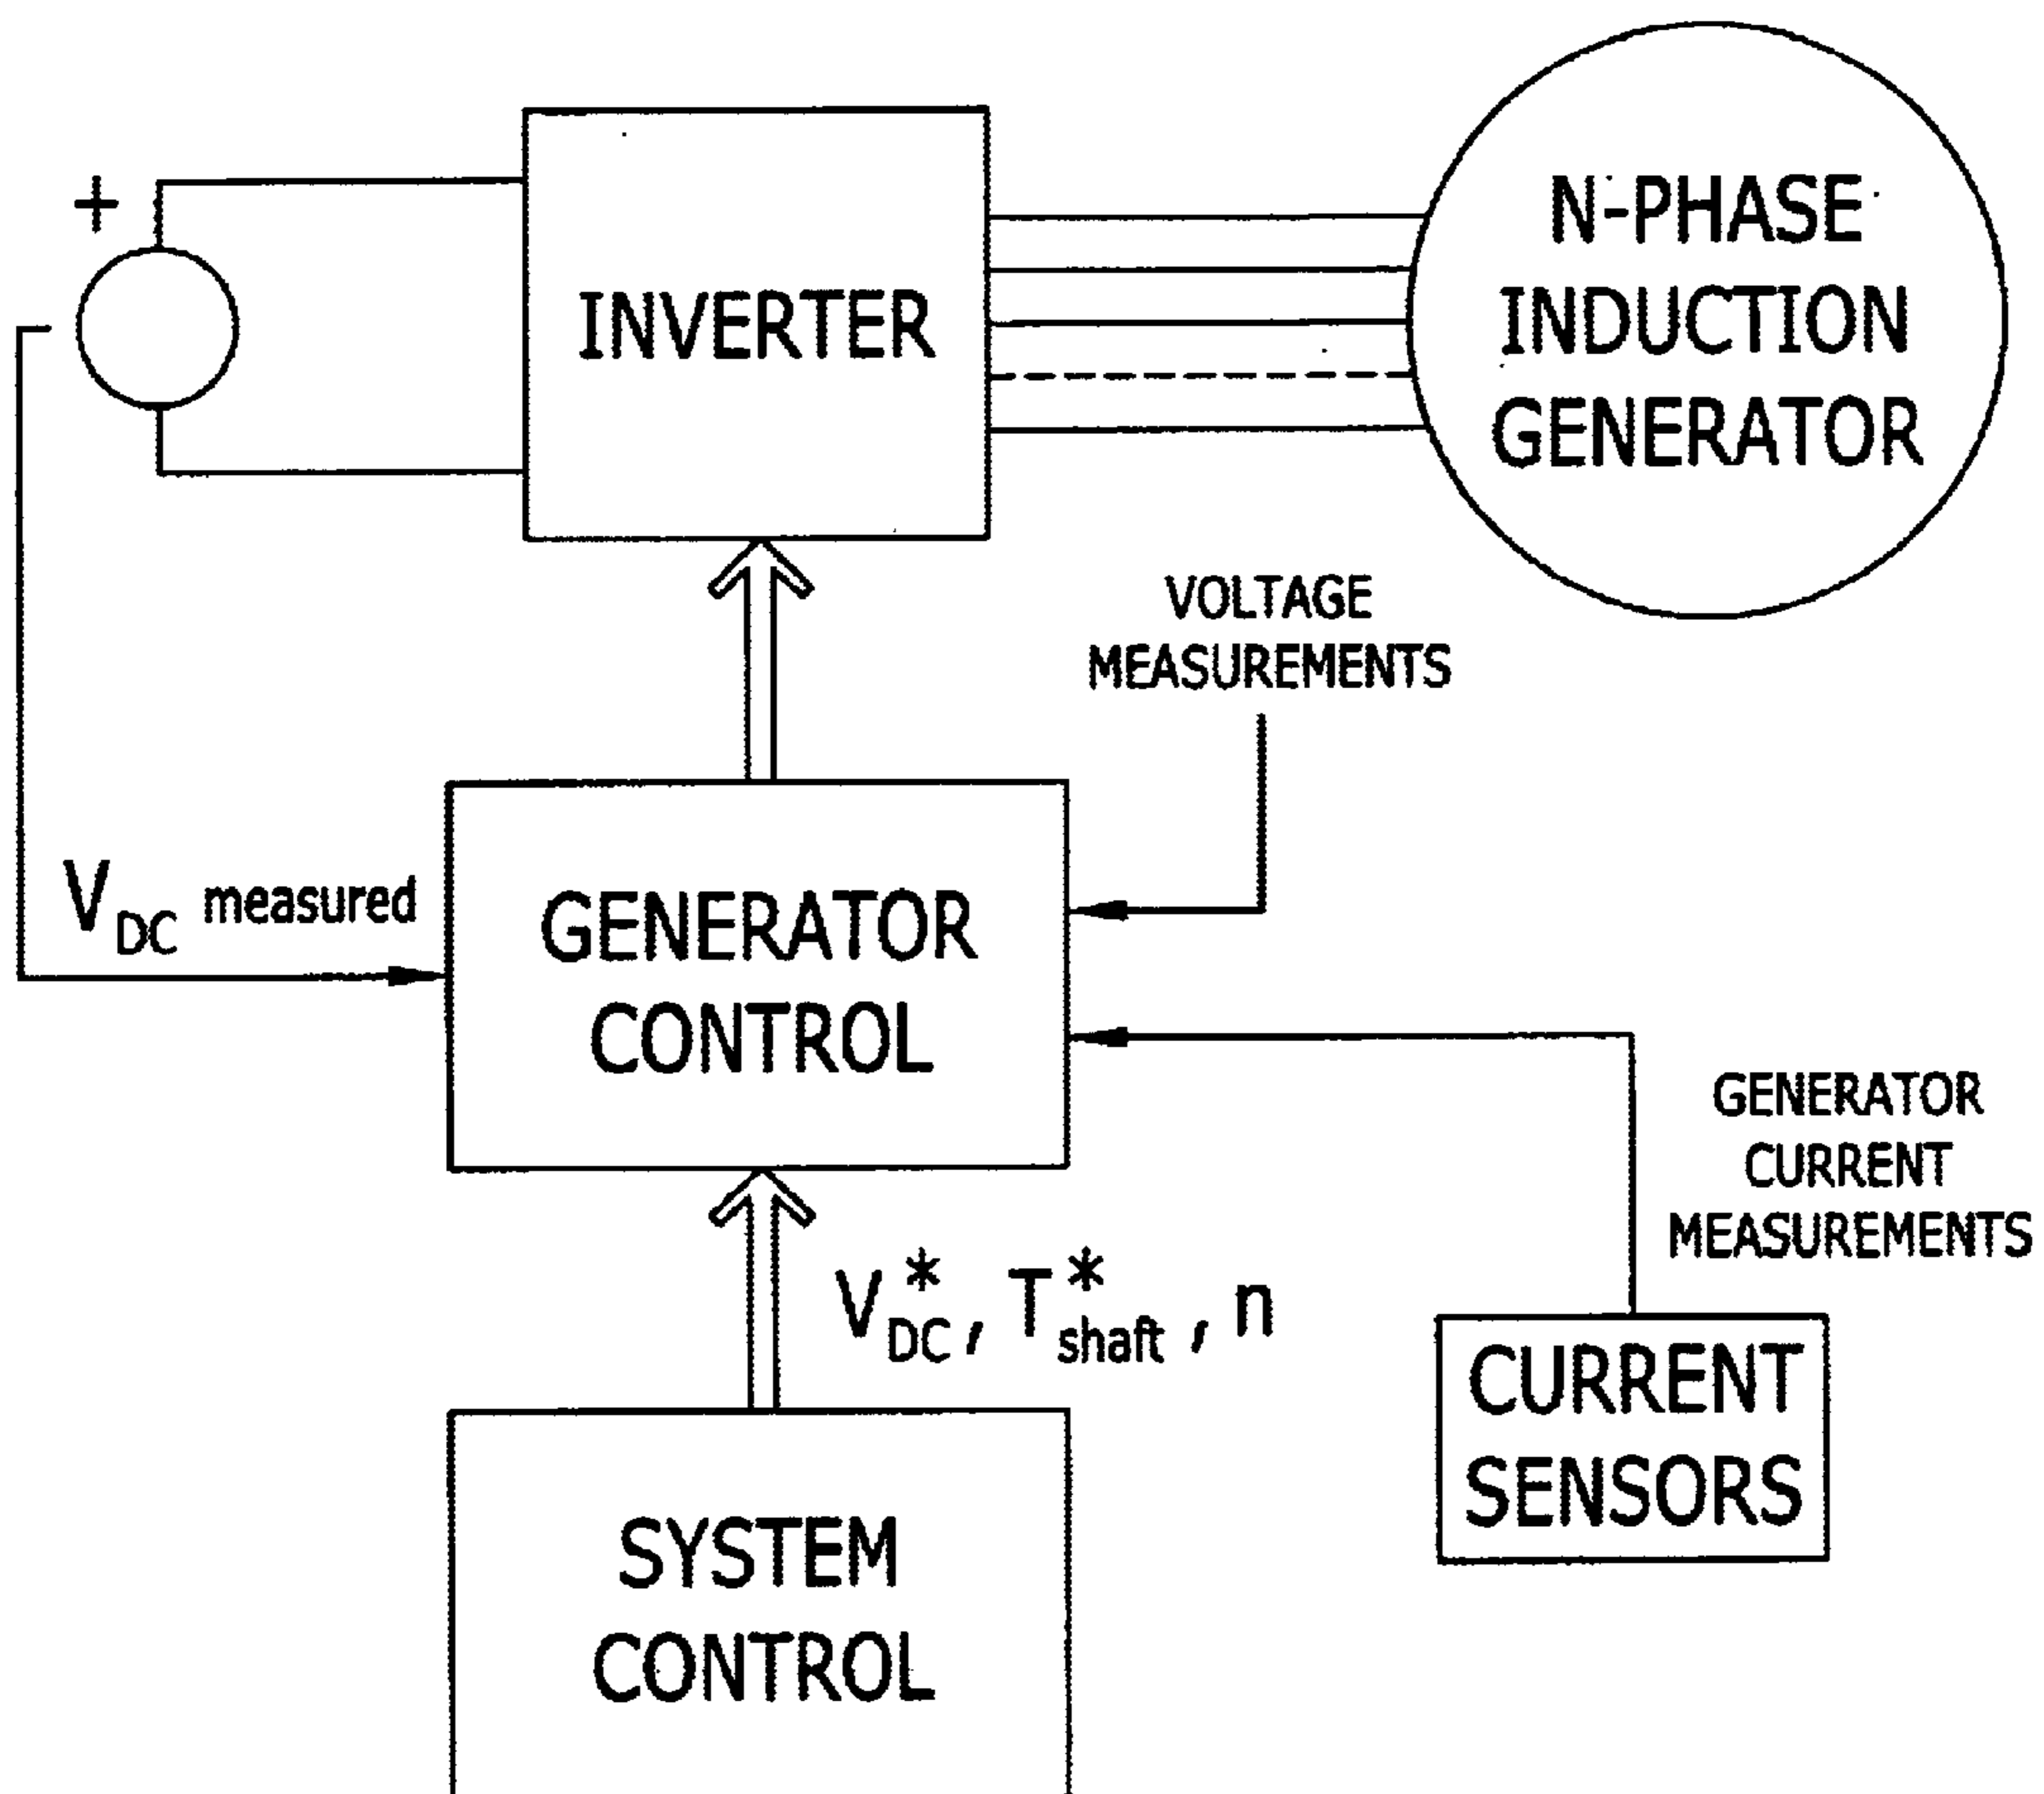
+

-

INVERTER

N-PHASE INDUCTION GENERATOR

VOLTAGE MEASUREMENTS

$V_{DC}$ measured

GENERATOR CONTROL

GENERATOR CURRENT MEASUREMENTS

$V_{DC}^{*}, T_{shaft}^{*}, n$

CURRENT SENSORS

SYSTEM CONTROL